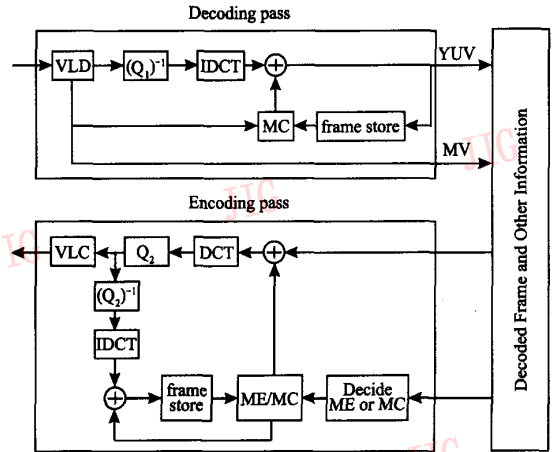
Decoding pass

VLD

$(Q_1)^{-1}$

IDCT

YUV

MC

frame store

MV

Decoded Frame and Other Information

JIG

Encoding pass

JIG

JIG

VLC

$Q_2$

DCT

$(Q_2)^{-1}$

IDCT

frame store

ME/MC

Decide ME or MC

JIG